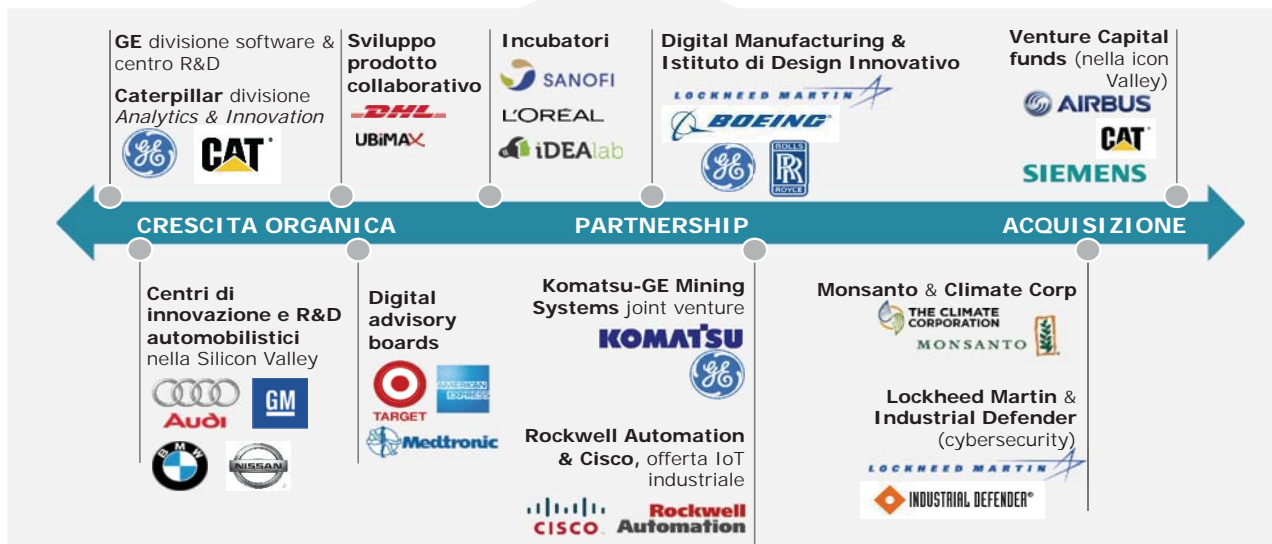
GE divisione software & centro R&D

Caterpillar divisione Analytics & Innovation

GE CAT

Sviluppo prodotto collaborativo

DHL

UBiMAX

Incubatori

SANOFI

L'ORÉAL

iDEAlab

Digital Manufacturing & Istituto di Design Innovativo

LOCKHEED MARTIN

BOEING

GE ROLLS ROYCE

Venture Capital funds (nella icon Valley)

AIRBUS

CAT

SIEMENS

CRESCITA ORGANICA

PARTNERSHIP

ACQUISIZIONE

Centri di innovazione e R&D automobilistici nella Silicon Valley

Audi GM

BMW NISSAN

Digital advisory boards

TARGET AMERICAN EXPRESS

Medtronic

Komatsu-GE Mining Systems joint venture

KOMATSU

GE

Rockwell Automation & Cisco, offerta IoT industriale

CISCO Rockwell Automation

Monsanto & Climate Corp

THE CLIMATE CORPORATION

MONSANTO

Lockheed Martin & Industrial Defender (cybersecurity)

LOCKHEED MARTIN

INDUSTRIAL DEFENDER